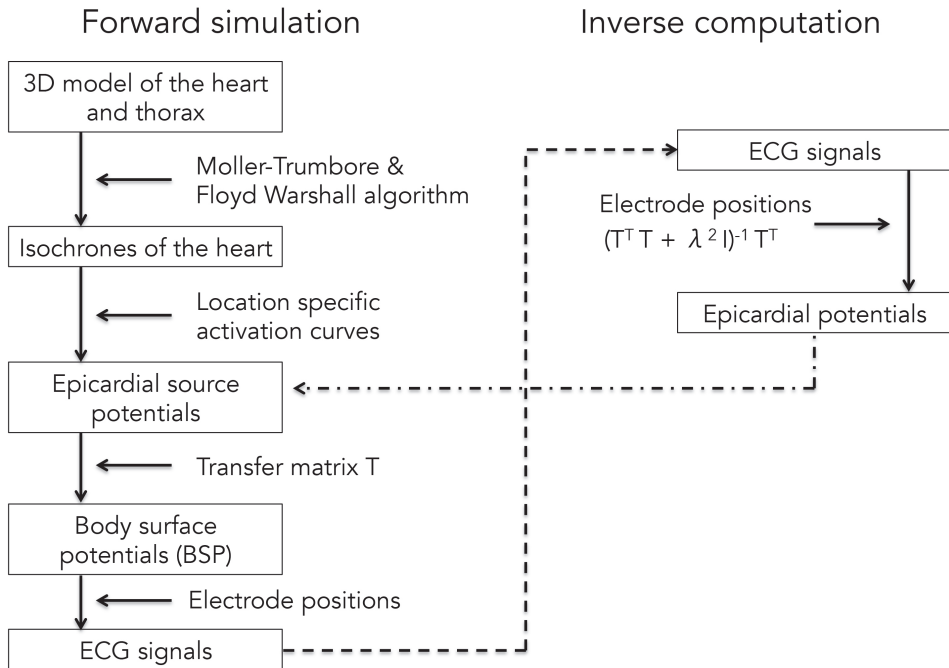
Forward simulation

Inverse computation

3D model of the heart and thorax

Moller-Trumbore & Floyd Warshall algorithm

Isochrones of the heart

Location specific activation curves

Epicardial source potentials

Transfer matrix T

Body surface potentials (BSP)

Electrode positions

ECG signals

ECG signals

Electrode positions

$(T^T T + \lambda^2 I)^{-1} T^T$

Epicardial potentials